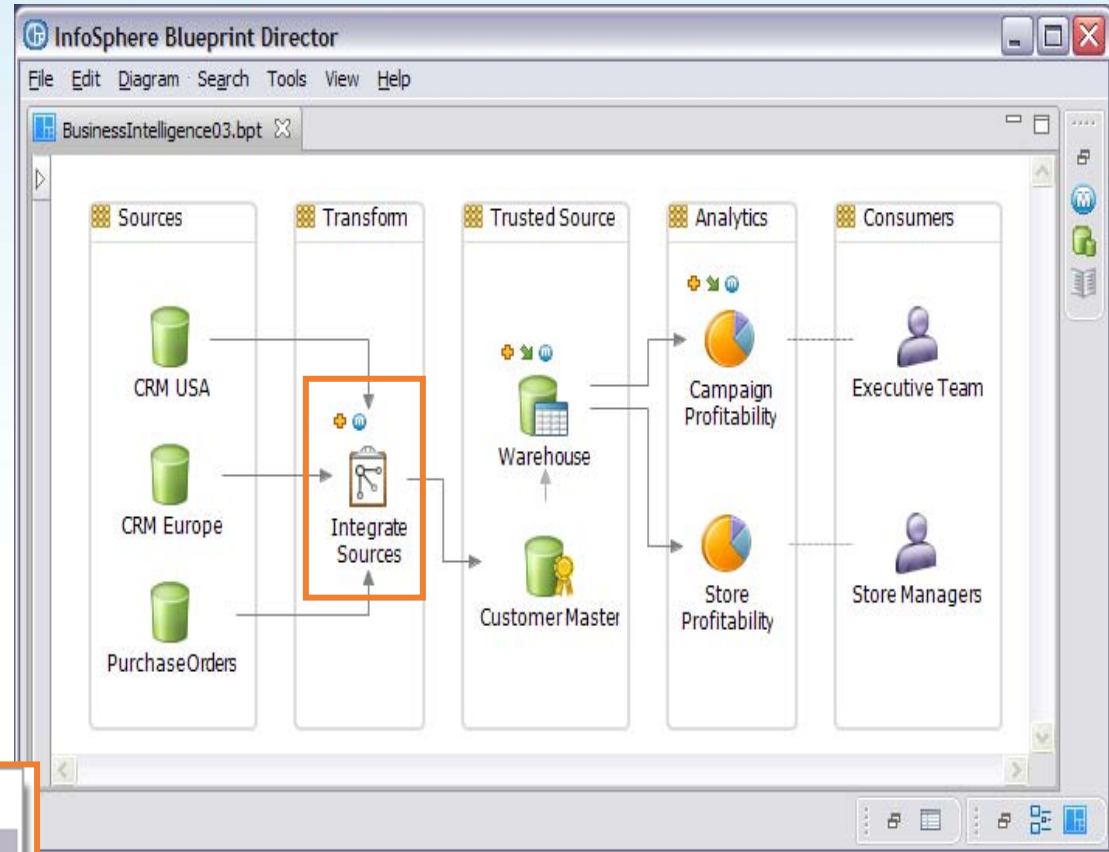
InfoSphere Blueprint Director

File Edit Diagram Search Tools View Help

BusinessIntelligence03.bpt

Sources

Transform

Trusted Source

Analytics

Consumers

CRM USA

CRM Europe

PurchaseOrders

Integrate Sources

Warehouse

Customer Master

Campaign Profitability

Store Profitability

Executive Team

Store Managers